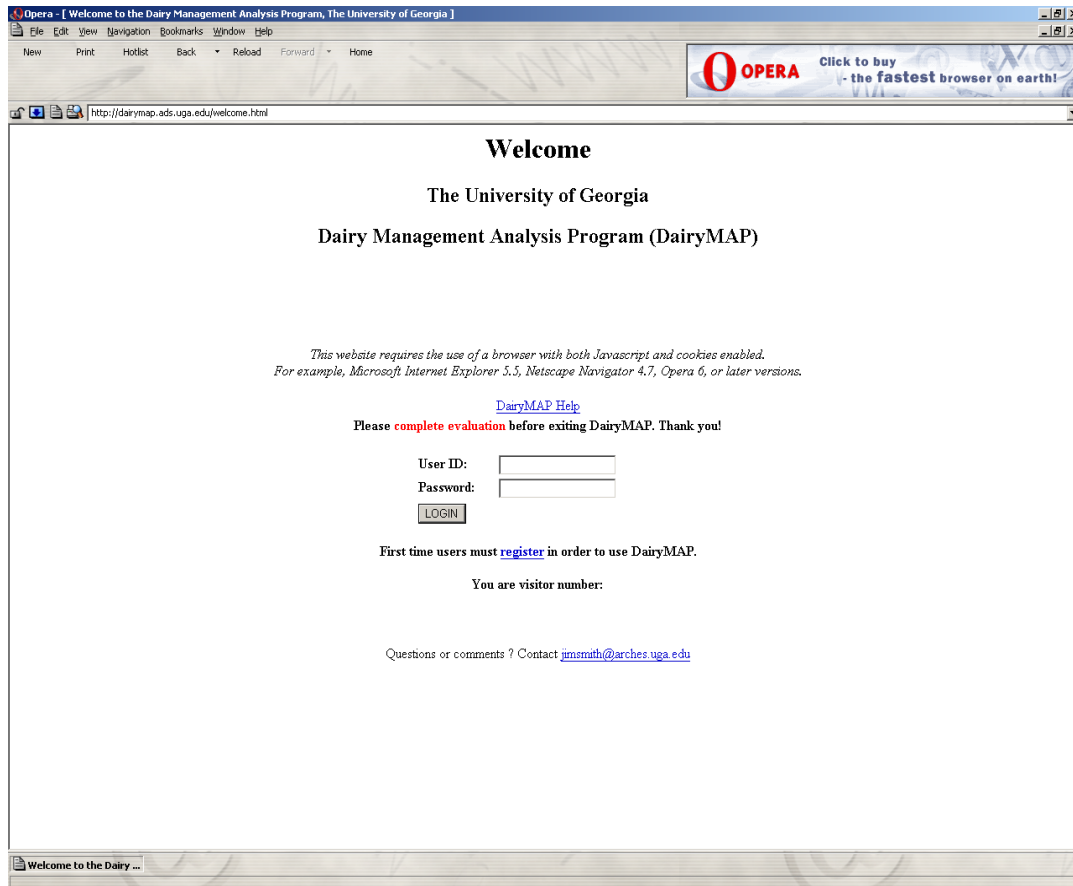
Opera - [ Welcome to the Dairy Management Analysis Program, The University of Georgia ]

File Edit View Navigation Bookmarks Window Help

New Print Hotlist Back Reload Forward Home

OPERA Click to buy - the fastest browser on earth!

http://dairymap.ads.uga.edu/welcome.html

Welcome

The University of Georgia

Dairy Management Analysis Program (DairyMAP)

This website requires the use of a browser with both Javascript and cookies enabled. For example, Microsoft Internet Explorer 5.5, Netscape Navigator 4.7, Opera 6, or later versions.

DairyMAP Help

Please complete evaluation before exiting DairyMAP. Thank you!

User ID:

Password:

LOGIN

First time users must register in order to use DairyMAP.

You are visitor number:

Questions or comments ? Contact jimsmith@arches.uga.edu

Welcome to the Dairy ...